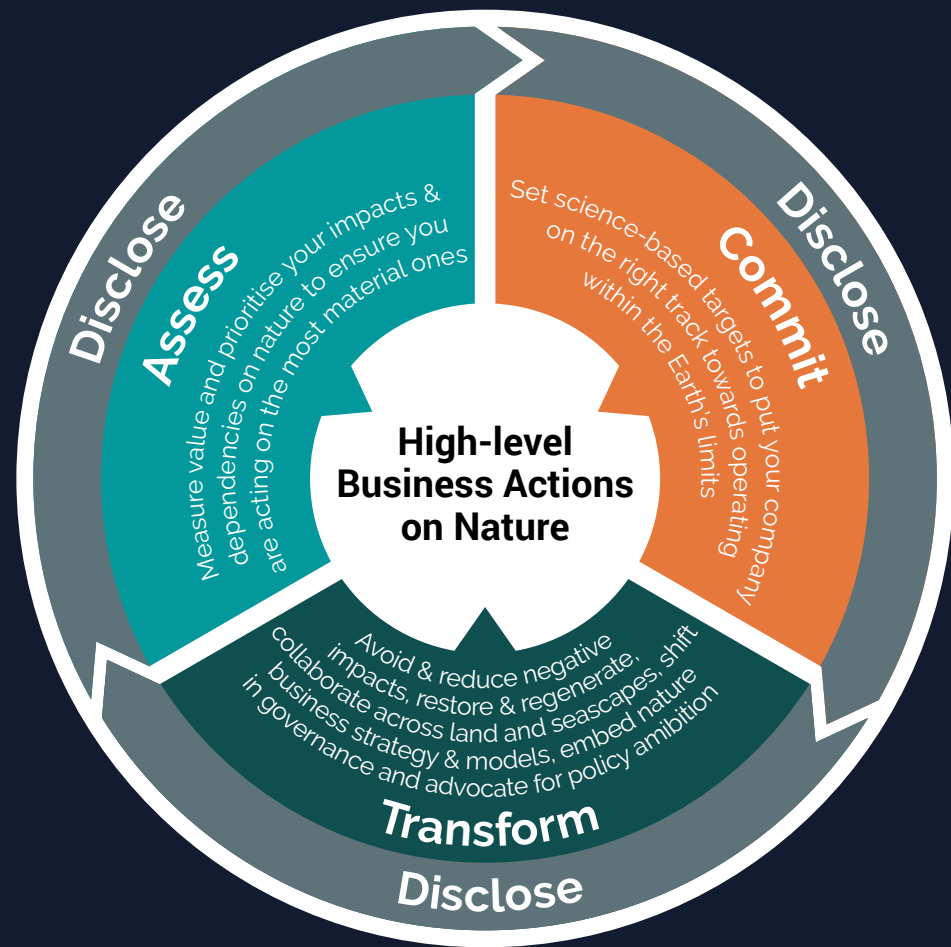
High-level Business Actions on Nature

Assess

Measure value and prioritise your impacts & dependencies on nature to ensure you are acting on the most material ones

Commit

Set science-based targets to put your company on the right track towards operating within the Earth's limits

Transform

Avoid & reduce negative impacts, restore & regenerate, collaborate across land and seascapes, shift business strategy & models, embed nature in governance and advocate for policy ambition

Disclose

Disclose

Disclose